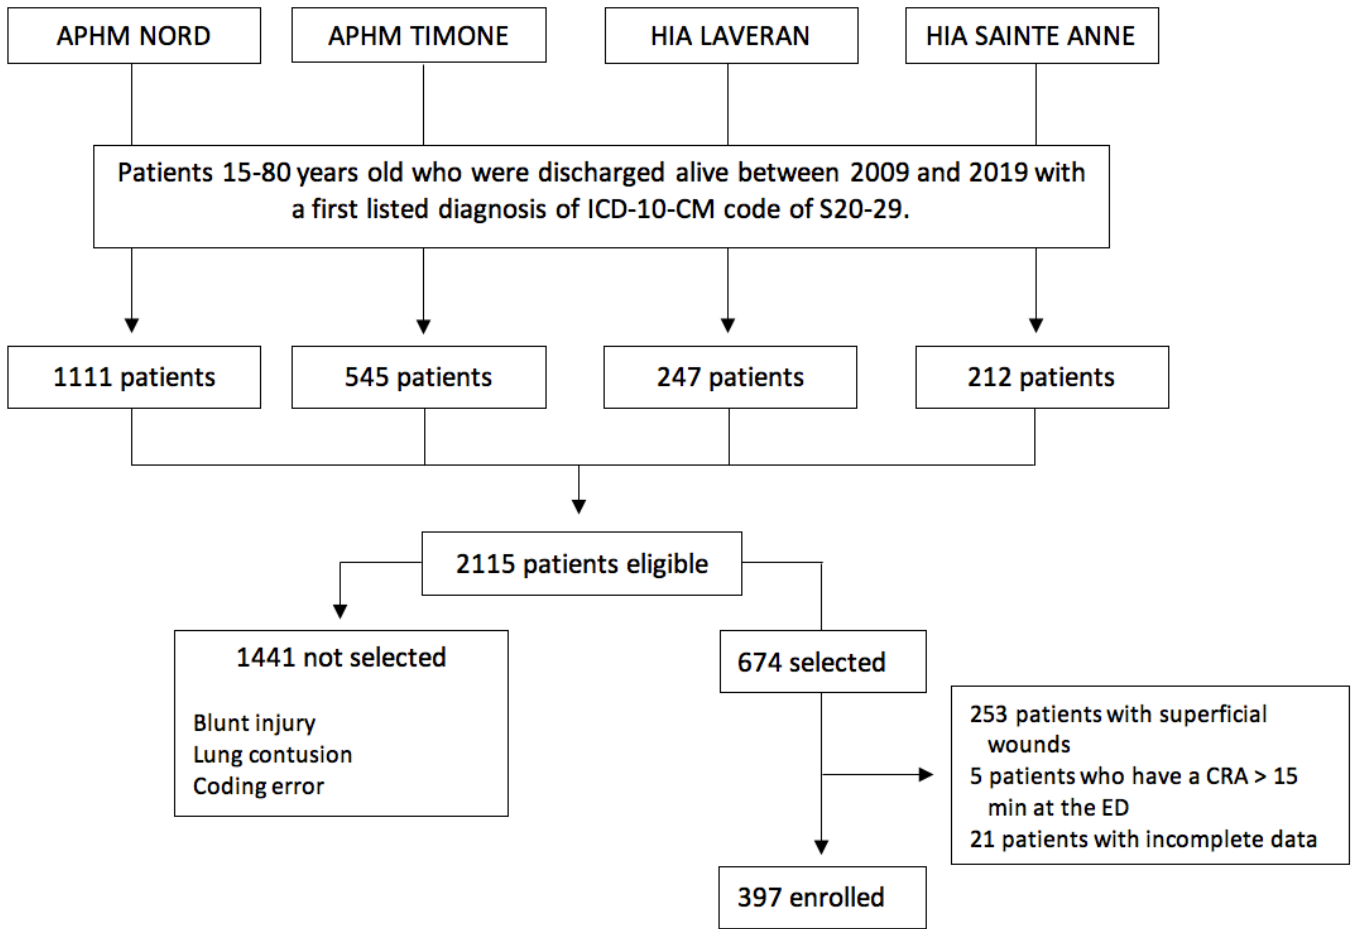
APHM NORD

APHM TIMONE

HIA LAVERAN

HIA SAINTE ANNE

Patients 15-80 years old who were discharged alive between 2009 and 2019 with a first listed diagnosis of ICD-10-CM code of S20-29.

1111 patients

545 patients

247 patients

212 patients

2115 patients eligible

1441 not selected

Blunt injury
Lung contusion
Coding error

674 selected

253 patients with superficial wounds
5 patients who have a CRA > 15 min at the ED
21 patients with incomplete data

397 enrolled